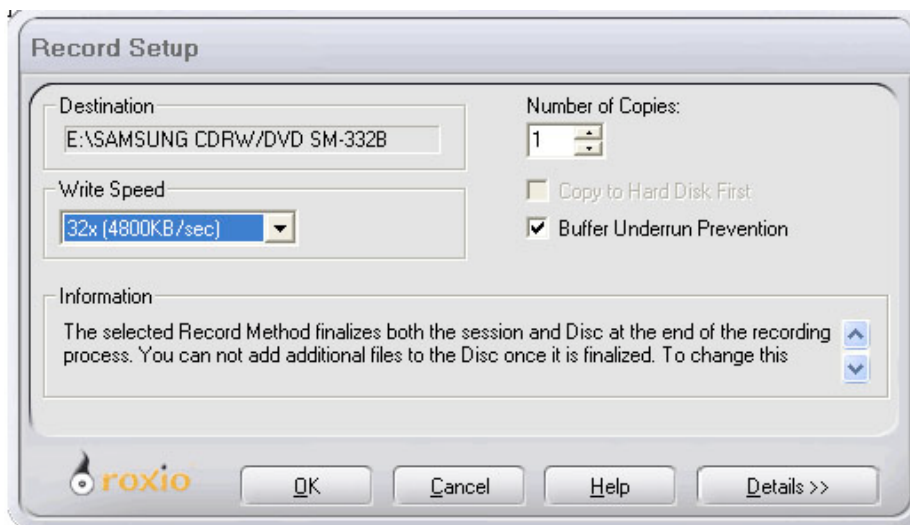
Record Setup

Destination
E:\SAMSUNG CDRW/DVD SM-332B

Number of Copies:
1

Write Speed
32x (4800KB/sec)

Copy to Hard Disk First
Buffer Underrun Prevention

Information
The selected Record Method finalizes both the session and Disc at the end of the recording process. You can not add additional files to the Disc once it is finalized. To change this

roxio

OK
Cancel
Help
Details >>